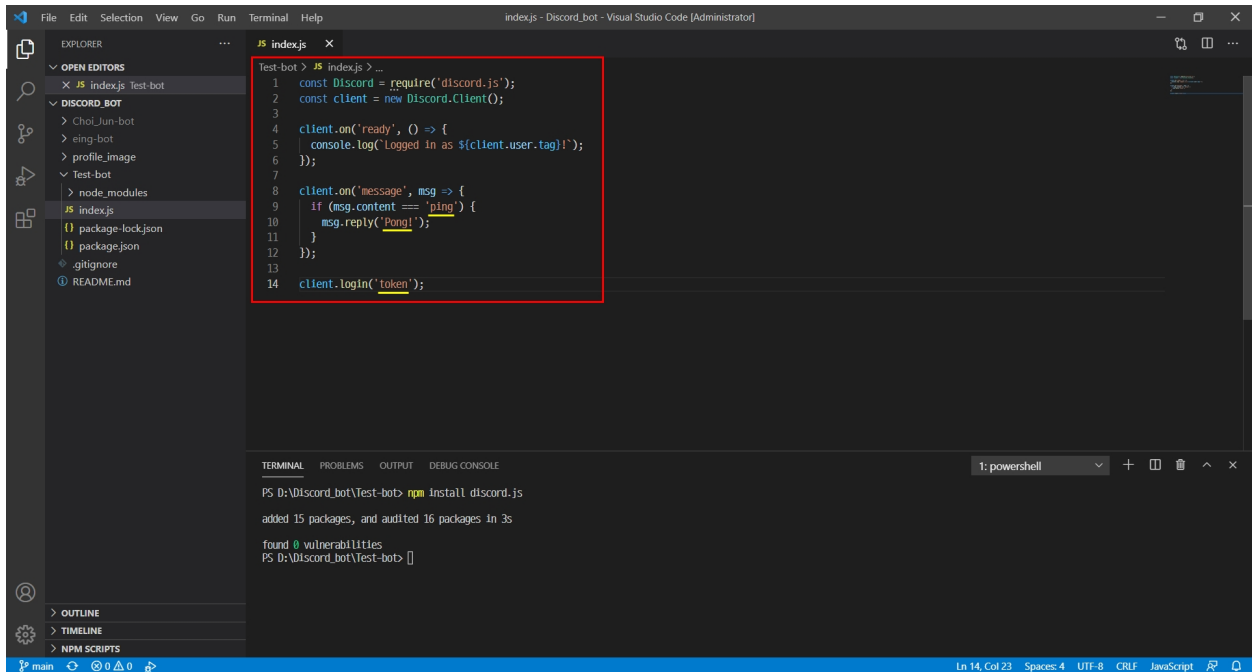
File Edit Selection View Go Run Terminal Help index.js - Discord_bot - Visual Studio Code [Administrator]

EXPLORER ...
OPEN EDITORS
× JS index.js Test-bot
DISCORD_BOT
> Choi_Jun-bot
> eing-bot
> profile_image
Test-bot
> node_modules
JS index.js
{} package-lock.json
{} package.json
.gitignore
README.md

JS index.js ×

Test-bot > JS index.js > ...

1 const Discord = require('discord.js');
2 const client = new Discord.Client();
3
4 client.on('ready', () => {
5 console.log(`Logged in as ${client.user.tag}!`);
6 });
7
8 client.on('message', msg => {
9 if (msg.content === 'ping') {
10 msg.reply('Pong!');
11 }
12 });
13
14 client.login('token');

TERMINAL PROBLEMS OUTPUT DEBUG CONSOLE
1: powershell

PS D:\Discord_bot\Test-bot> npm install discord.js

added 15 packages, and audited 16 packages in 3s

found 0 vulnerabilities
PS D:\Discord_bot\Test-bot>

> OUTLINE
> TIMELINE
> NPM SCRIPTS

main ⊗ 0 ⚠ 0

Ln 14, Col 23 Spaces: 4 UTF-8 CRLF JavaScript